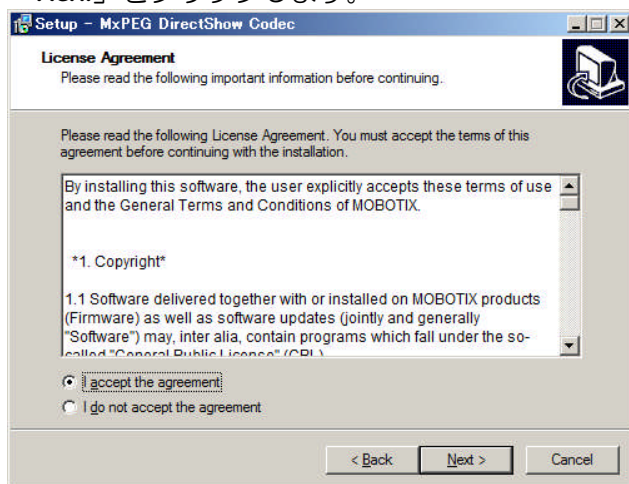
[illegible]

Setup - MxPEG DirectShow Codec

License Agreement
Please read the following important information before continuing.

Please read the following License Agreement. You must accept the terms of this agreement before continuing with the installation.

By installing this software, the user explicitly accepts these terms of use and the General Terms and Conditions of MOBOTIX.

*1. Copyright*

1.1 Software delivered together with or installed on MOBOTIX products (Firmware) as well as software updates (jointly and generally "Software") may, inter alia, contain programs which fall under the so-called "General Public License" (GPL) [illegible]

I accept the agreement
I do not accept the agreement

< Back
Next >
Cancel